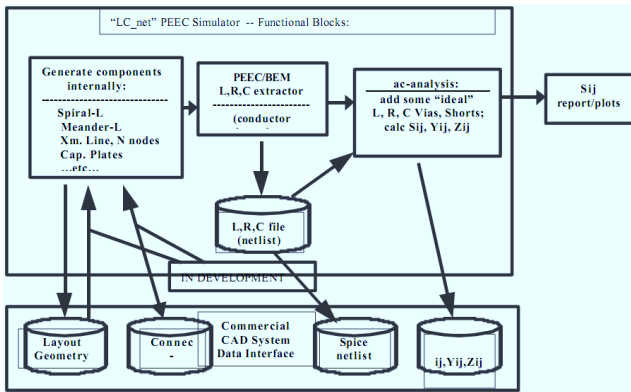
"LC_net" PEEC Simulator -- Functional Blocks:

Generate components internally:
---------------------------
Spiral-L
Meander-L
Xm. Line, N nodes
Cap. Plates
...etc...

PEEC/BEM
L,R,C extractor
------------------
(conductor

ac-analysis:
-------------------
add some "ideal"
L, R, C Vias, Shorts;
calc Sij, Yij, Zij

Sij
report/plots

L,R,C file
(netlist)

IN DEVELOPMENT

Layout
Geometry

Connec
-

Commercial
CAD System
Data Interface

Spice
netlist

ij,Yij,Zij